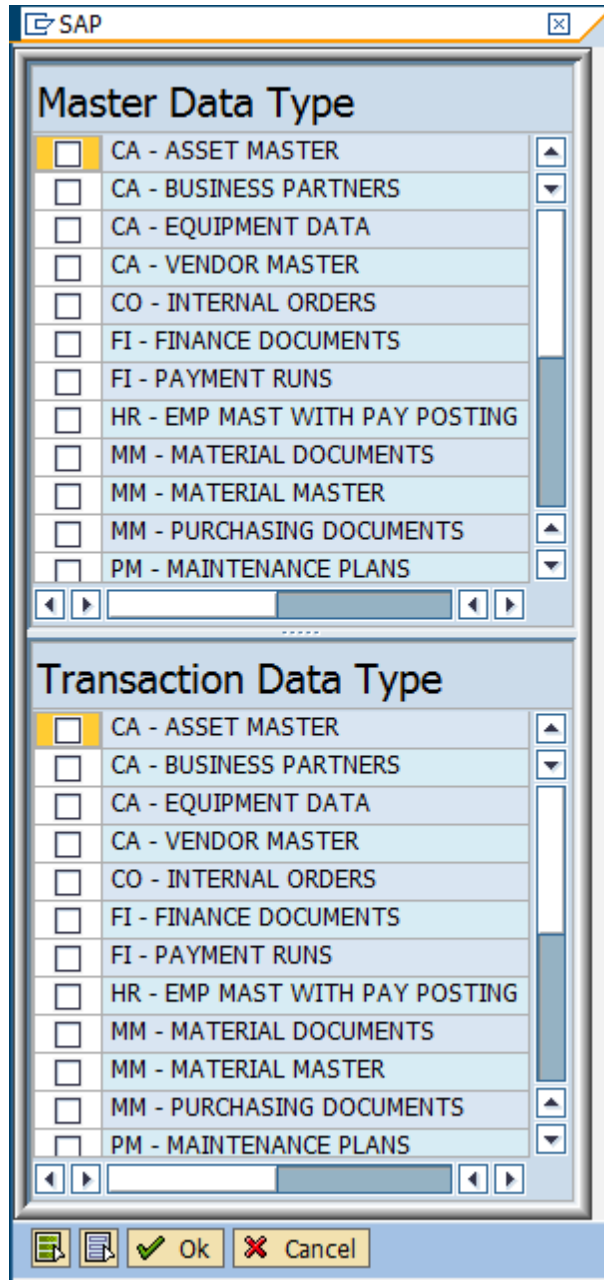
SAP

Master Data Type

CA - ASSET MASTER
CA - BUSINESS PARTNERS
CA - EQUIPMENT DATA
CA - VENDOR MASTER
CO - INTERNAL ORDERS
FI - FINANCE DOCUMENTS
FI - PAYMENT RUNS
HR - EMP MAST WITH PAY POSTING
MM - MATERIAL DOCUMENTS
MM - MATERIAL MASTER
MM - PURCHASING DOCUMENTS
PM - MAINTENANCE PLANS

Transaction Data Type

CA - ASSET MASTER
CA - BUSINESS PARTNERS
CA - EQUIPMENT DATA
CA - VENDOR MASTER
CO - INTERNAL ORDERS
FI - FINANCE DOCUMENTS
FI - PAYMENT RUNS
HR - EMP MAST WITH PAY POSTING
MM - MATERIAL DOCUMENTS
MM - MATERIAL MASTER
MM - PURCHASING DOCUMENTS
PM - MAINTENANCE PLANS

Ok Cancel